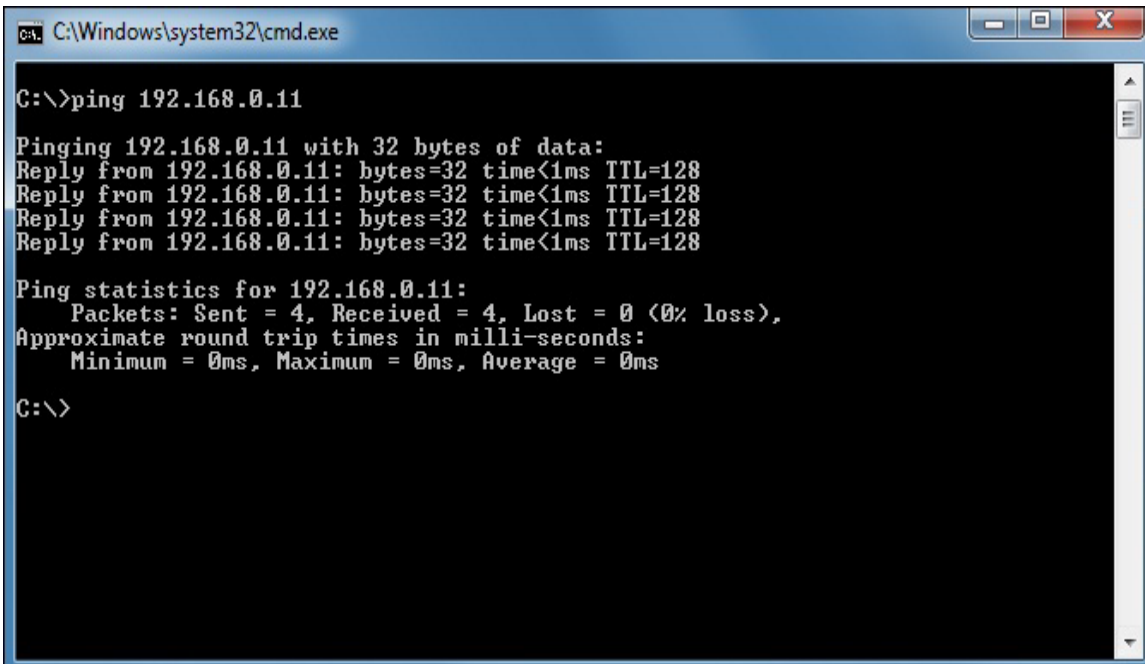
C:\Windows\system32\cmd.exe

C:\>ping 192.168.0.11

Pinging 192.168.0.11 with 32 bytes of data:
Reply from 192.168.0.11: bytes=32 time<1ms TTL=128
Reply from 192.168.0.11: bytes=32 time<1ms TTL=128
Reply from 192.168.0.11: bytes=32 time<1ms TTL=128
Reply from 192.168.0.11: bytes=32 time<1ms TTL=128

Ping statistics for 192.168.0.11:
Packets: Sent = 4, Received = 4, Lost = 0 (0% loss),
Approximate round trip times in milli-seconds:
Minimum = 0ms, Maximum = 0ms, Average = 0ms

C:\>